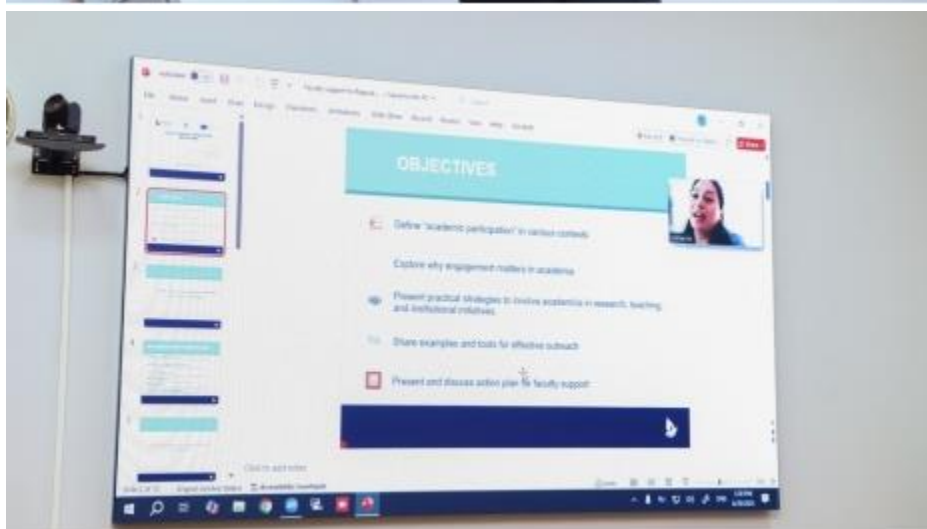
OBJECTIVES

Define "academic participation" in various contexts

Explore why engagement matters in academia

Present practical strategies to involve academics in research, teaching and institutional initiatives

Share examples and tools for effective outreach

Present and discuss action plan for faculty support

Click to add notes